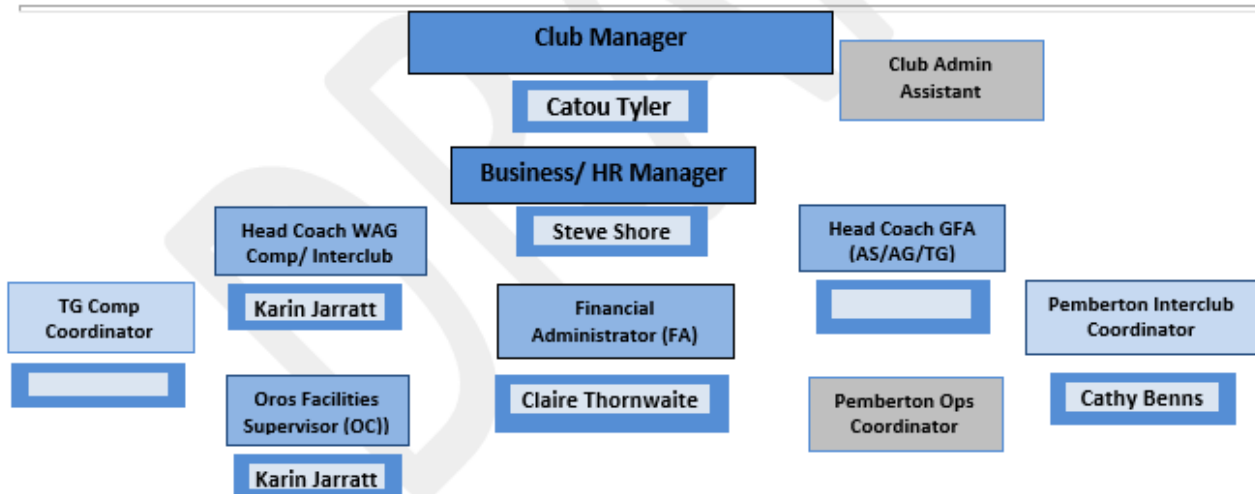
Club Manager

Catou Tyler

Club Admin Assistant

Business/ HR Manager

Steve Shore

Head Coach WAG Comp/ Interclub

Karin Jarratt

Head Coach GFA (AS/AG/TG)

TG Comp Coordinator

Financial Administrator (FA)

Pemberton Interclub Coordinator

Oros Facilities Supervisor (OC))

Karin Jarratt

Claire Thornwaite

Pemberton Ops Coordinator

Cathy Benns